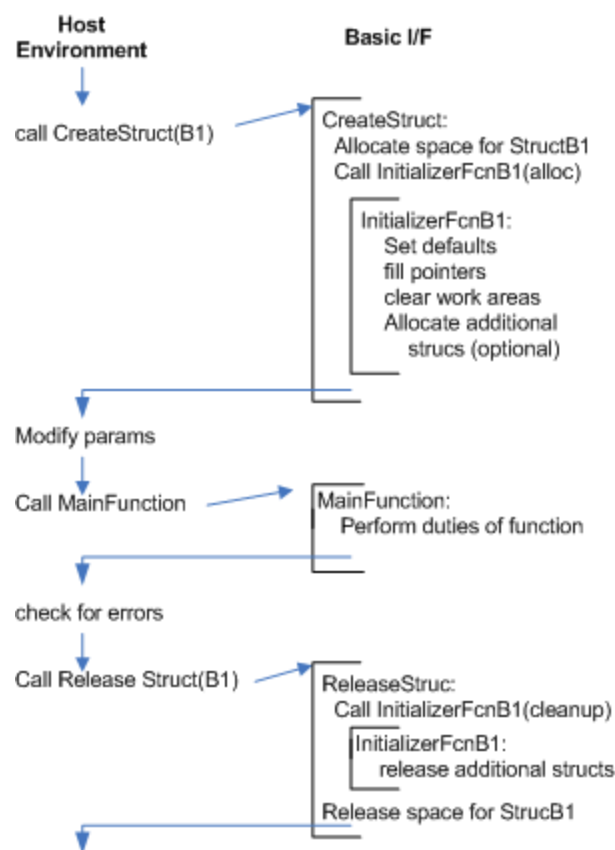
Host Environment

Basic I/F

call CreateStruct(B1)

CreateStruct:
Allocate space for StructB1
Call InitializerFcnB1(alloc)

InitializerFcnB1:
Set defaults
fill pointers
clear work areas
Allocate additional strucs (optional)

Modify params

Call MainFunction

MainFunction:
Perform duties of function

check for errors

Call Release Struct(B1)

ReleaseStruc:
Call InitializerFcnB1(cleanup)

InitializerFcnB1:
release additional structs

Release space for StrucB1